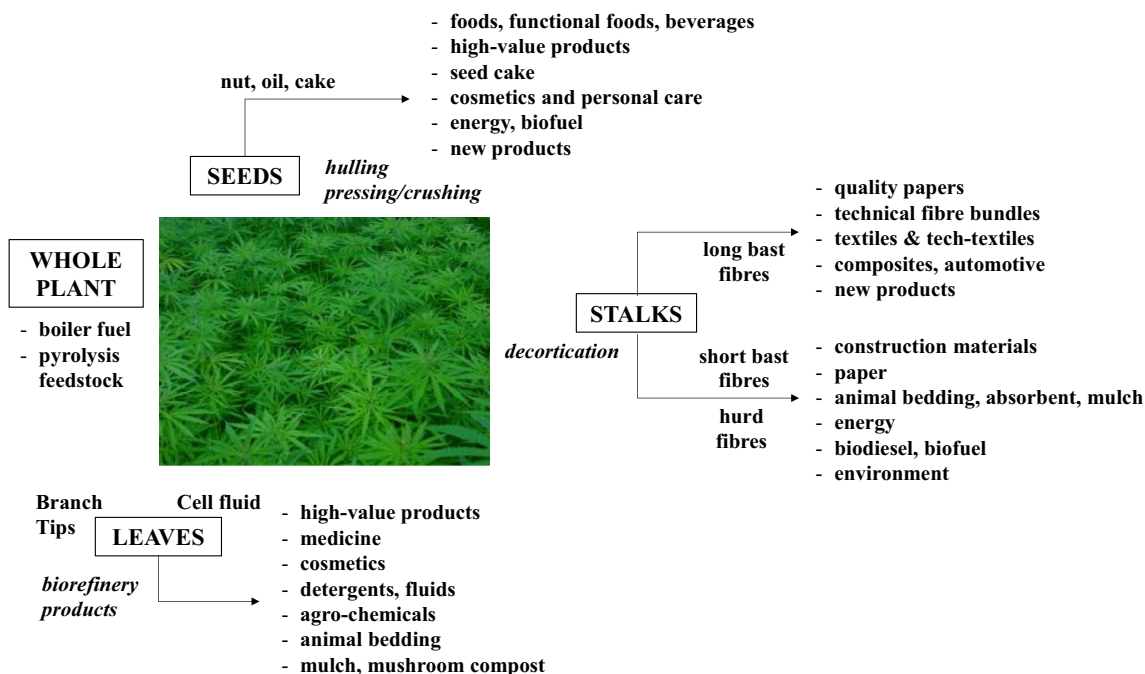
- foods, functional foods, beverages
- high-value products
- seed cake
- cosmetics and personal care
- energy, biofuel
- new products

nut, oil, cake

SEEDS

*hulling*
*pressing/crushing*

WHOLE PLANT

- boiler fuel
- pyrolysis feedstock

- quality papers
- technical fibre bundles
- textiles & tech-textiles
- composites, automotive
- new products

long bast fibres

STALKS

*decortication*

short bast fibres

hurd fibres

- construction materials
- paper
- animal bedding, absorbent, mulch
- energy
- biodiesel, biofuel
- environment

Branch Tips

Cell fluid

LEAVES

*biorefinery products*

- high-value products
- medicine
- cosmetics
- detergents, fluids
- agro-chemicals
- animal bedding
- mulch, mushroom compost